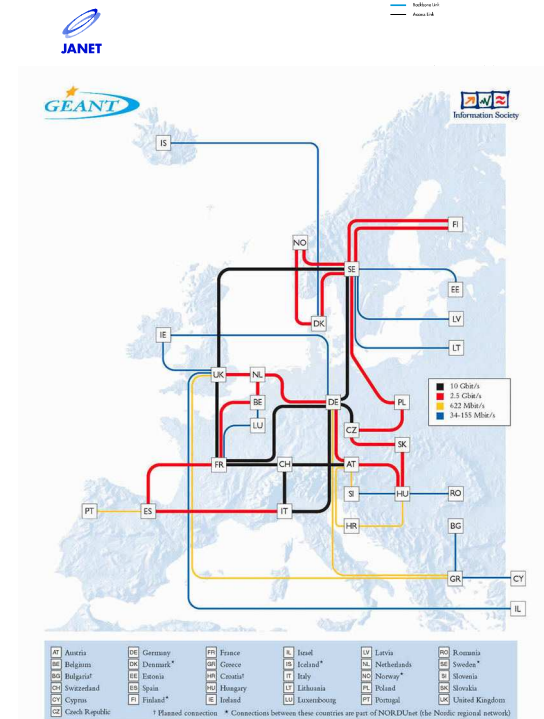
JANET

Backbone Link
Access Link

GEANT

Information Society

IS
FI
NO
SE
EE
DK
LV
LT
IE
UK
NL
BE
LU
DE
PL
CZ
SK
FR
CH
AT
SI
HU
RO
PT
ES
IT
HR
BG
GR
CY
IL

10 Gbit/s
2.5 Gbit/s
622 Mbit/s
34-155 Mbit/s

| | | | | | | | | | | | |
|---|---|---|---|---|---|---|---|---|---|---|---|
| AT | Austria | DE | Germany | FR | France | IL | Israel | LV | Latvia | RO | Romania |
| BE | Belgium | DK | Denmark* | GR | Greece | IS | Iceland* | NL | Netherlands | SE | Sweden* |
| BG | Bulgaria† | EE | Estonia | HR | Croatia† | IT | Italy | NO | Norway* | SI | Slovenia |
| CH | Switzerland | ES | Spain | HU | Hungary | LT | Lithuania | PL | Poland | SK | Slovakia |
| CY | Cyprus | FI | Finland* | IE | Ireland | LU | Luxembourg | PT | Portugal | UK | United Kingdom |
| CZ | Czech Republic | | | | | | | | | | |

† Planned connection * Connections between these countries are part of NORDUnet (the Nordic regional network)